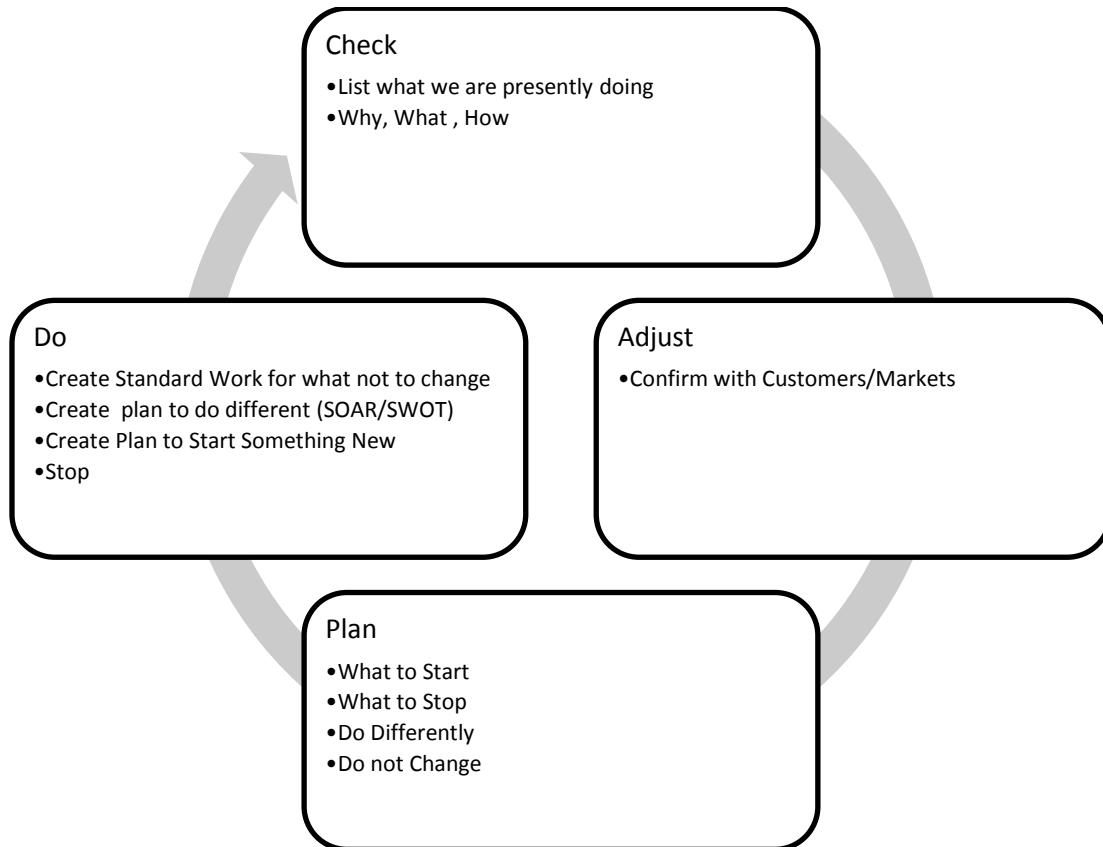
Check
•List what we are presently doing
•Why, What , How

Do
•Create Standard Work for what not to change
•Create plan to do different (SOAR/SWOT)
•Create Plan to Start Something New
•Stop

Adjust
•Confirm with Customers/Markets

Plan
•What to Start
•What to Stop
•Do Differently
•Do not Change